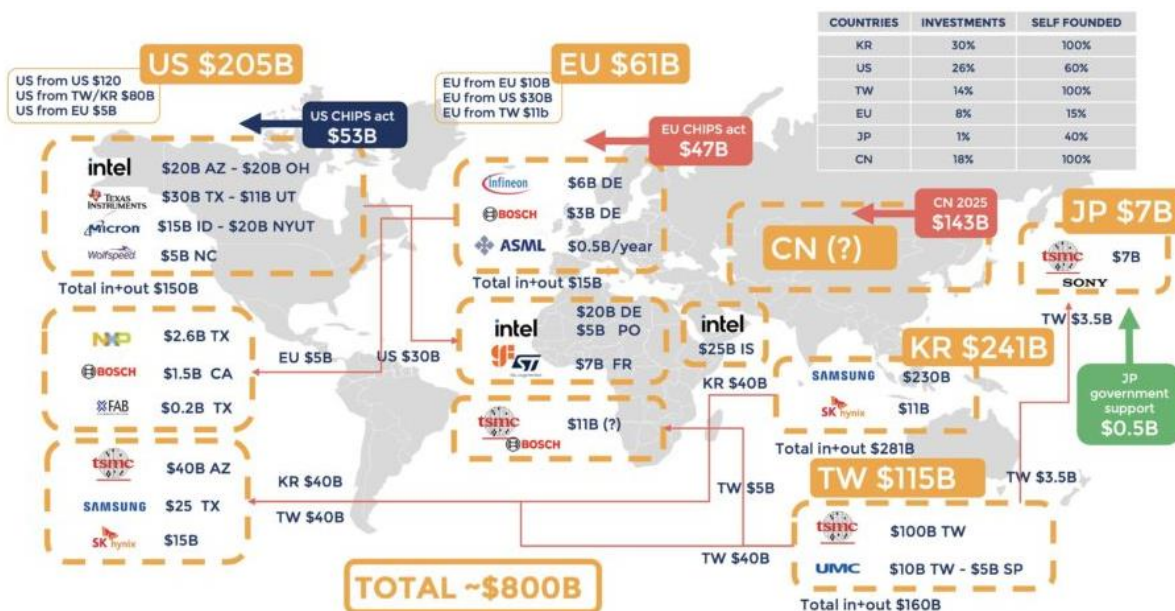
| COUNTRIES | INVESTMENTS | SELF FOUNDED |
|---|---|---|
| KR | 30% | 100% |
| US | 26% | 60% |
| TW | 14% | 100% |
| EU | 8% | 15% |
| JP | 1% | 40% |
| CN | 18% | 100% |

US $205B

US from US $120
US from TW/KR $80B
US from EU $5B

US CHIPS act $53B

intel $20B AZ - $20B OH
TEXAS INSTRUMENTS $30B TX - $11B UT
Micron $15B ID - $20B NYUT
Wolfspeed $5B NC

Total in+out $150B

NXP $2.6B TX
BOSCH $1.5B CA
FAB $0.2B TX

tsmc $40B AZ
SAMSUNG $25 TX
SK hynix $15B

EU $61B

EU from EU $10B
EU from US $30B
EU from TW $11b

EU CHIPS act $47B

Infineon $6B DE
BOSCH $3B DE
ASML $0.5B/year

Total in+out $15B

intel $20B DE
$5B PO
ST $7B FR

intel $25B IS

tsmc BOSCH $11B (?)

EU $5B
US $30B
KR $40B
KR $40B
TW $40B
TW $5B
TW $40B

CN 2025 $143B

CN (?)

JP $7B

tsmc SONY $7B

TW $3.5B

JP government support $0.5B

KR $241B

SAMSUNG $230B
SK hynix $11B

Total in+out $281B

TW $115B

TW $3.5B

tsmc $100B TW
UMC $10B TW - $5B SP

Total in+out $160B

TOTAL ~$800B